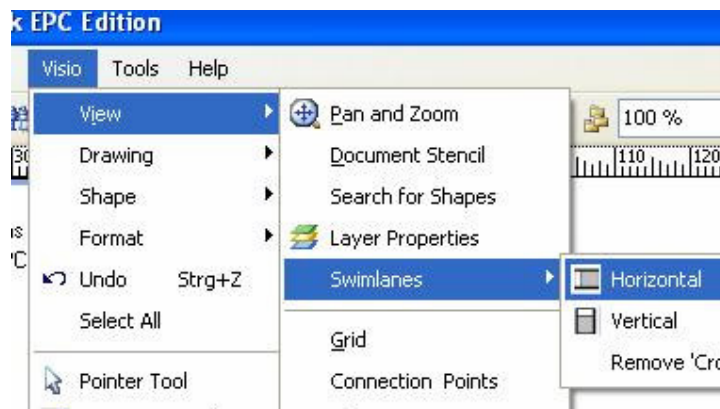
k EPC Edition

Visio Tools Help

View
Drawing
Shape
Format
Undo Strg+Z
Select All
Pointer Tool

Pan and Zoom
Document Stencil
Search for Shapes
Layer Properties
Swimlanes
Grid
Connection Points

100 %

110 120

Horizontal
Vertical
Remove 'Cro

IS
'C

30